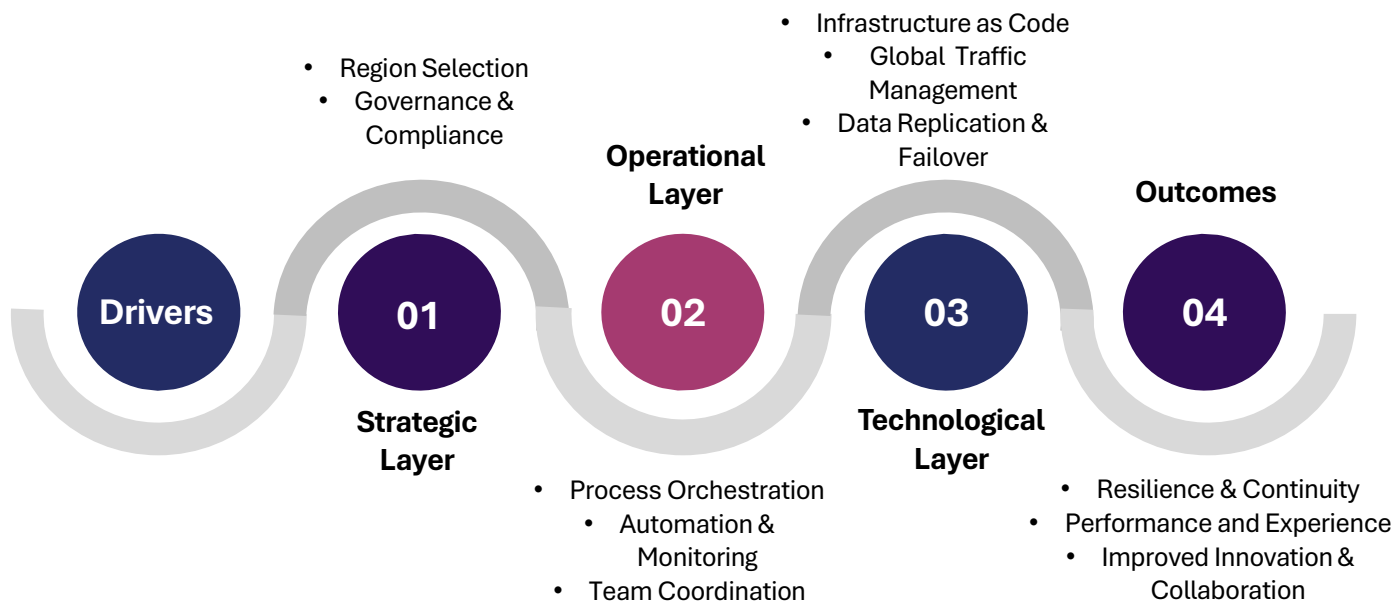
Drivers

• Region Selection
• Governance & Compliance

01

Strategic Layer

Operational Layer

02

• Process Orchestration
• Automation & Monitoring
• Team Coordination

• Infrastructure as Code
• Global Traffic Management
• Data Replication & Failover

03

Technological Layer

Outcomes

04

• Resilience & Continuity
• Performance and Experience
• Improved Innovation & Collaboration